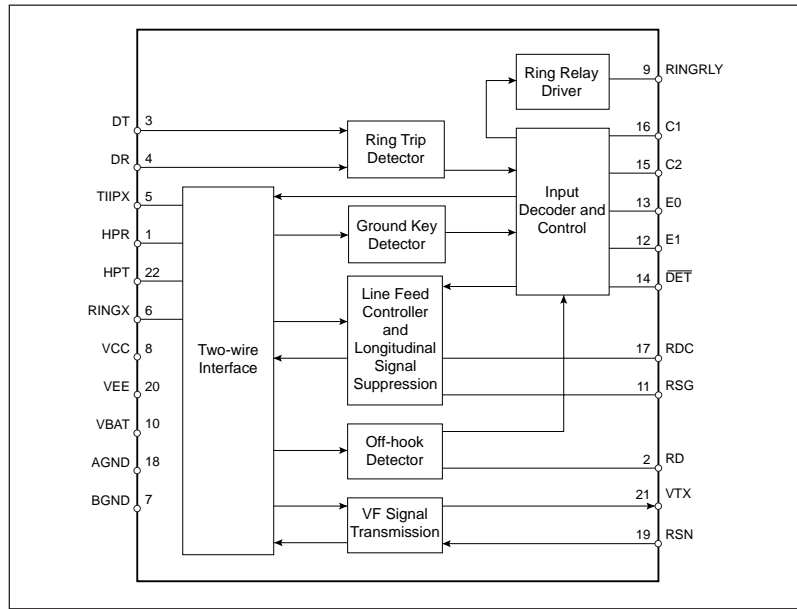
Ring Relay Driver

9 RINGRLY

DT 3

DR 4

Ring Trip Detector

16 C1

15 C2

Input Decoder and Control

13 E0

12 E1

14 $\overline{\text{DET}}$

TIIPX 5

HPR 1

HPT 22

RINGX 6

VCC 8

VEE 20

VBAT 10

AGND 18

BGND 7

Two-wire Interface

Ground Key Detector

Line Feed Controller and Longitudinal Signal Suppression

17 RDC

11 RSG

Off-hook Detector

2 RD

VF Signal Transmission

21 VTX

19 RSN